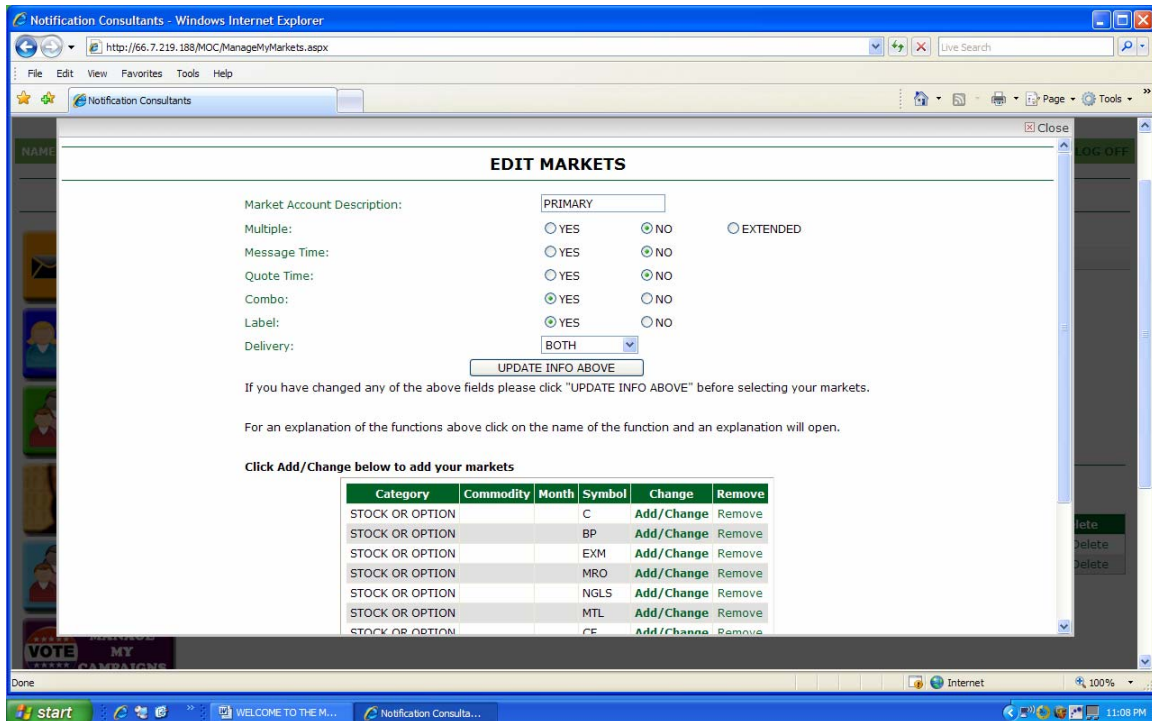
Notification Consultants - Windows Internet Explorer

http://66.7.219.188/MOC/ManageMyMarkets.aspx

Live Search

File Edit View Favorites Tools Help

Notification Consultants

Page Tools

Close

NAME

LOG OFF

EDIT MARKETS

Market Account Description: PRIMARY

Multiple: YES NO EXTENDED

Message Time: YES NO

Quote Time: YES NO

Combo: YES NO

Label: YES NO

Delivery: BOTH

UPDATE INFO ABOVE

If you have changed any of the above fields please click "UPDATE INFO ABOVE" before selecting your markets.

For an explanation of the functions above click on the name of the function and an explanation will open.

Click Add/Change below to add your markets

| Category | Commodity | Month | Symbol | Change | Remove |
|---|---|---|---|---|---|
| STOCK OR OPTION | | | C | Add/Change | Remove |
| STOCK OR OPTION | | | BP | Add/Change | Remove |
| STOCK OR OPTION | | | EXM | Add/Change | Remove |
| STOCK OR OPTION | | | MRO | Add/Change | Remove |
| STOCK OR OPTION | | | NGLS | Add/Change | Remove |
| STOCK OR OPTION | | | MTL | Add/Change | Remove |
| STOCK OR OPTION | | | CE | Add/Change | Remove |

lete
elete
elete

VOTE MANAGE MY CAMPAIGNS

Done

Internet

100%

start

WELCOME TO THE M...

Notification Consulta...

11:08 PM